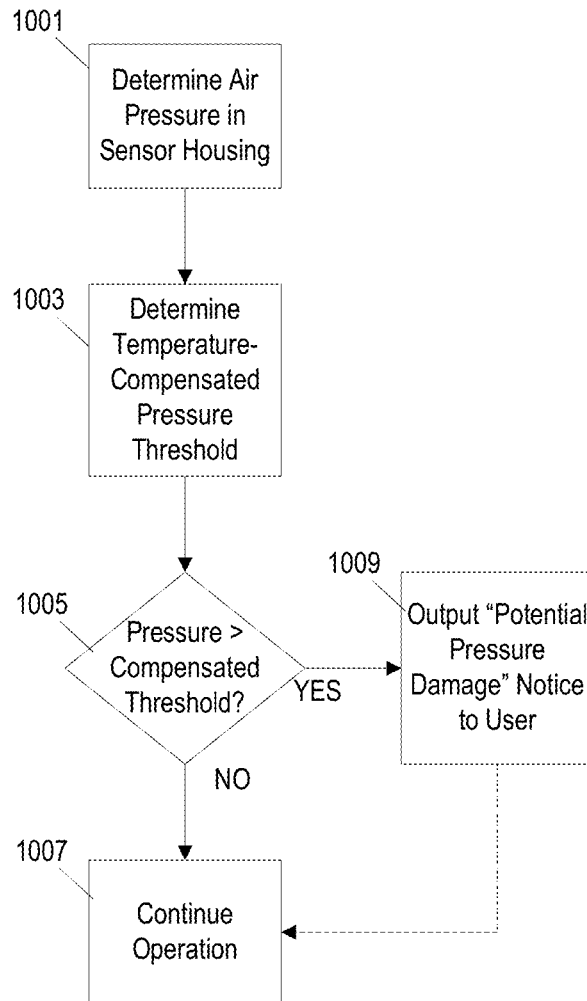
1001
Determine Air Pressure in Sensor Housing

1003
Determine Temperature-Compensated Pressure Threshold

1005
Pressure > Compensated Threshold?

YES

1009
Output "Potential Pressure Damage" Notice to User

NO

1007
Continue Operation